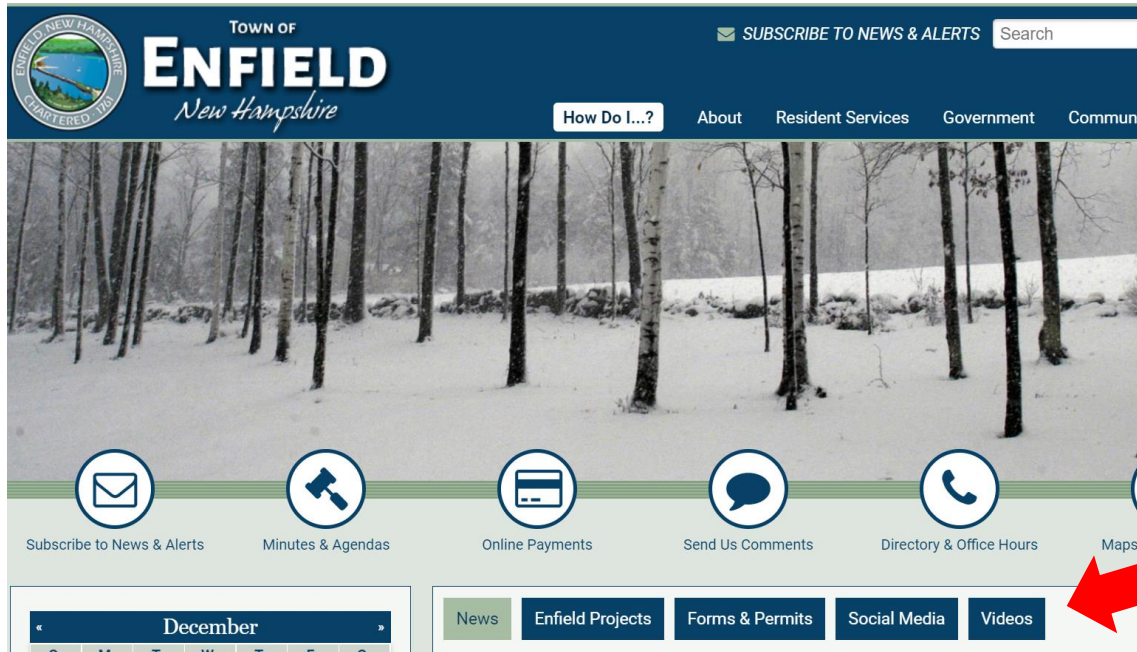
ENFIELD NEW HAMPSHIRE CHARTERED 1761

TOWN OF
ENFIELD
New Hampshire

SUBSCRIBE TO NEWS & ALERTS Search

How Do I...? About Resident Services Government Commun

Subscribe to News & Alerts
Minutes & Agendas
Online Payments
Send Us Comments
Directory & Office Hours
Maps

« December »

News Enfield Projects Forms & Permits Social Media Videos